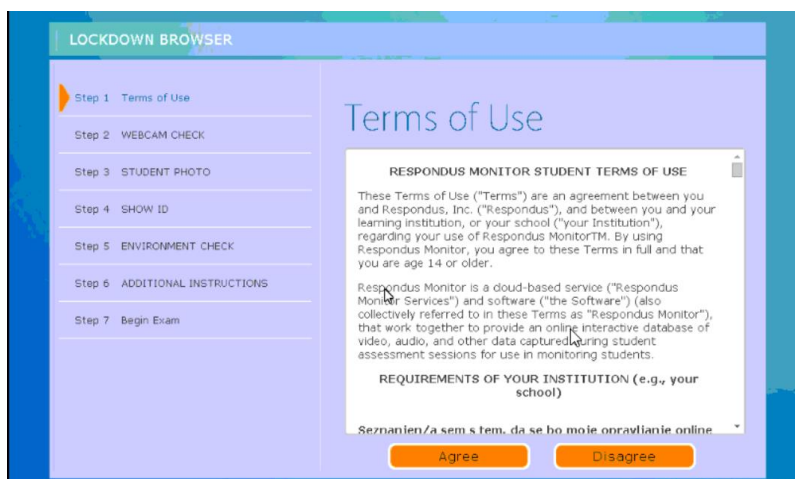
LOCKDOWN BROWSER

Step 1 Terms of Use

Step 2 WEBCAM CHECK

Step 3 STUDENT PHOTO

Step 4 SHOW ID

Step 5 ENVIRONMENT CHECK

Step 6 ADDITIONAL INSTRUCTIONS

Step 7 Begin Exam

Terms of Use

RESPONDUS MONITOR STUDENT TERMS OF USE

These Terms of Use ("Terms") are an agreement between you and Respondus, Inc. ("Respondus"), and between you and your learning institution, or your school ("your Institution"), regarding your use of Respondus MonitorTM. By using Respondus Monitor, you agree to these Terms in full and that you are age 14 or older.

Respondus Monitor is a cloud-based service ("Respondus Monitor Services") and software ("the Software") (also collectively referred to in these Terms as "Respondus Monitor"), that work together to provide an online interactive database of video, audio, and other data captured during student assessment sessions for use in monitoring students.

REQUIREMENTS OF YOUR INSTITUTION (e.g., your school)

Seznanjen/a sem s tem, da se bo moje opravljanje online

Agree

Disagree